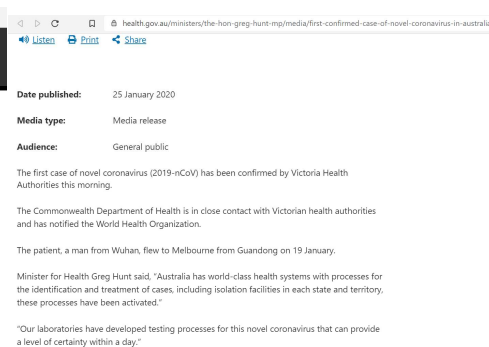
health.gov.au/ministers/the-hon-greg-hunt-mp/media/first-confirmed-case-of-novel-coronavirus-in-australia

Listen Print Share

Date published: 25 January 2020

Media type: Media release

Audience: General public

The first case of novel coronavirus (2019-nCoV) has been confirmed by Victoria Health Authorities this morning.

The Commonwealth Department of Health is in close contact with Victorian health authorities and has notified the World Health Organization.

The patient, a man from Wuhan, flew to Melbourne from Guandong on 19 January.

Minister for Health Greg Hunt said, "Australia has world-class health systems with processes for the identification and treatment of cases, including isolation facilities in each state and territory, these processes have been activated."

"Our laboratories have developed testing processes for this novel coronavirus that can provide a level of certainty within a day."